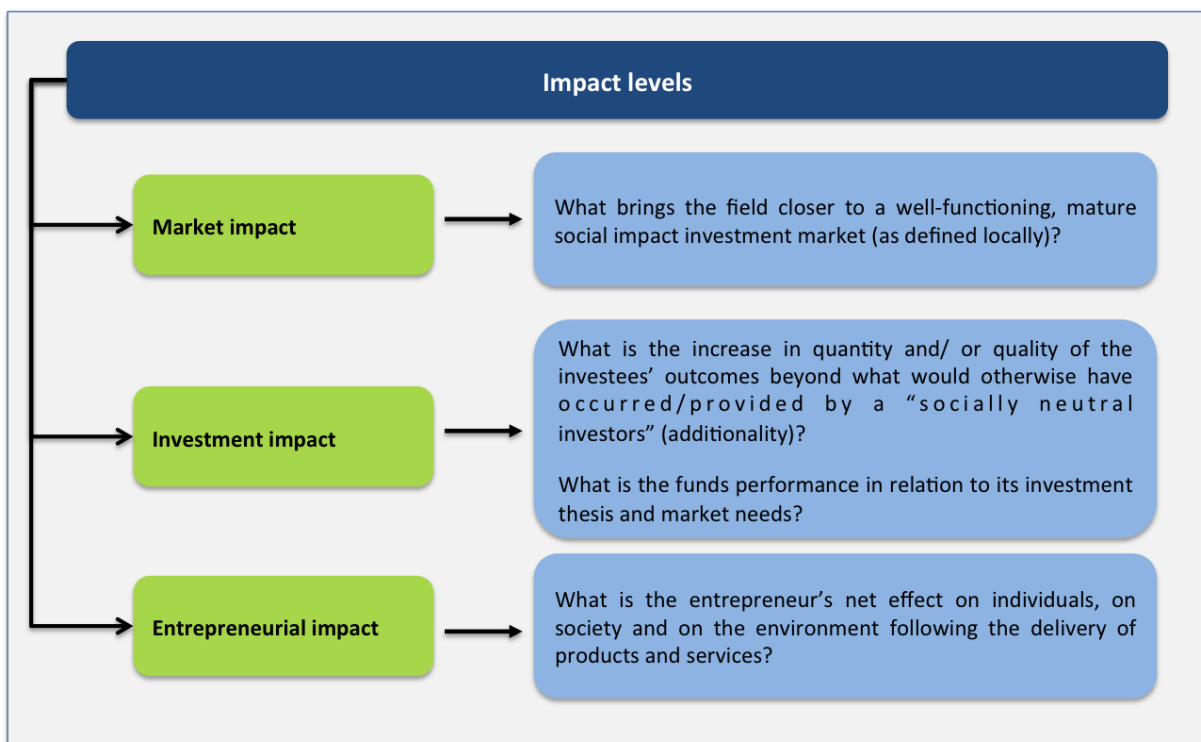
Impact levels

Market impact

What brings the field closer to a well-functioning, mature social impact investment market (as defined locally)?

Investment impact

What is the increase in quantity and/ or quality of the investees' outcomes beyond what would otherwise have occurred/provided by a "socially neutral investors" (additionality)?

What is the funds performance in relation to its investment thesis and market needs?

Entrepreneurial impact

What is the entrepreneur's net effect on individuals, on society and on the environment following the delivery of products and services?